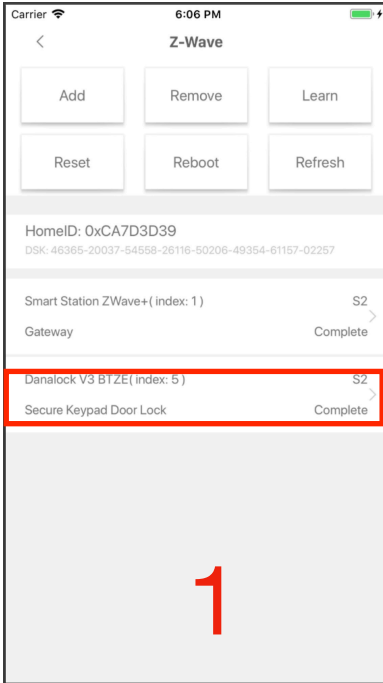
Carrier 6:06 PM

<

Z-Wave

Add

Remove

Learn

Reset

Reboot

Refresh

HomeID: 0xCA7D3D39

DSK: 46365-20037-54558-26116-50206-49354-61157-02257

Smart Station ZWave+( index: 1 )

S2

Gateway

Complete

>

Danalock V3 BTZE( index: 5 )

S2

Secure Keypad Door Lock

Complete

>

1